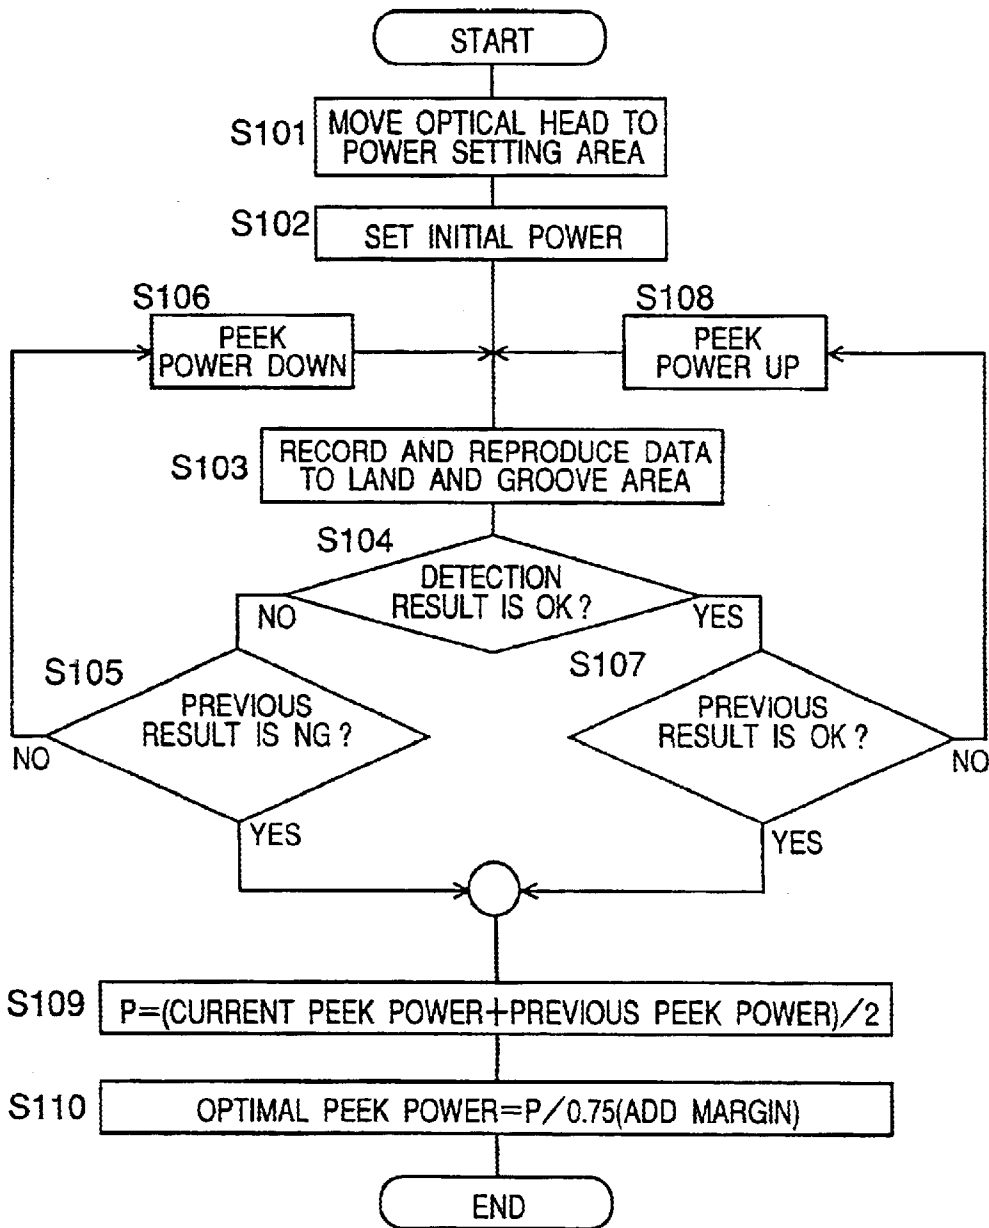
START

S101 MOVE OPTICAL HEAD TO POWER SETTING AREA

S102 SET INITIAL POWER

S106 PEEK POWER DOWN

S108 PEEK POWER UP

S103 RECORD AND REPRODUCE DATA TO LAND AND GROOVE AREA

S104 DETECTION RESULT IS OK?

NO

YES

S105 PREVIOUS RESULT IS NG?

NO

YES

S107 PREVIOUS RESULT IS OK?

NO

YES

S109 P=(CURRENT PEEK POWER+PREVIOUS PEEK POWER)/2

S110 OPTIMAL PEEK POWER=P/0.75(ADD MARGIN)

END